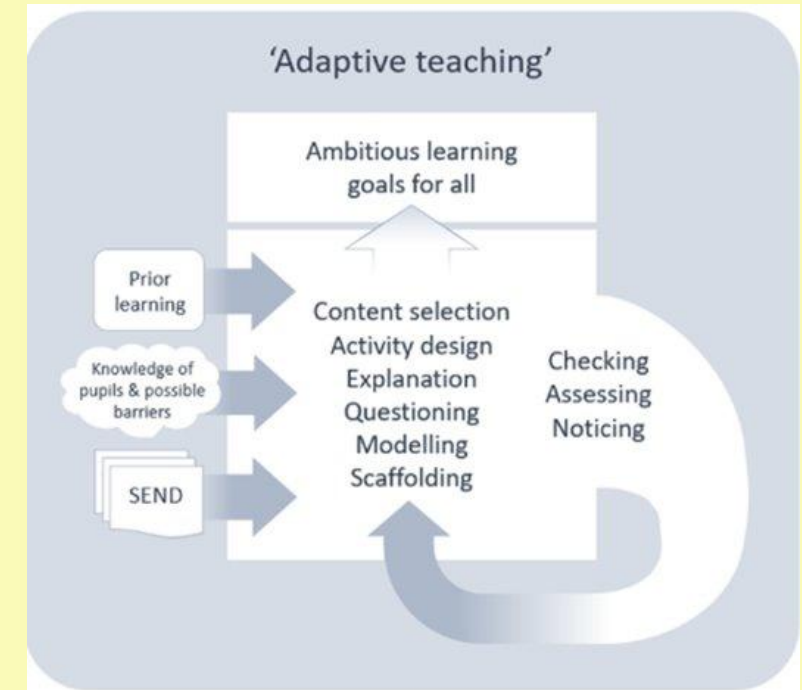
'Adaptive teaching'

Ambitious learning goals for all

Prior learning

Knowledge of pupils & possible barriers

SEND

Content selection
Activity design
Explanation
Questioning
Modelling
Scaffolding

Checking
Assessing
Noticing